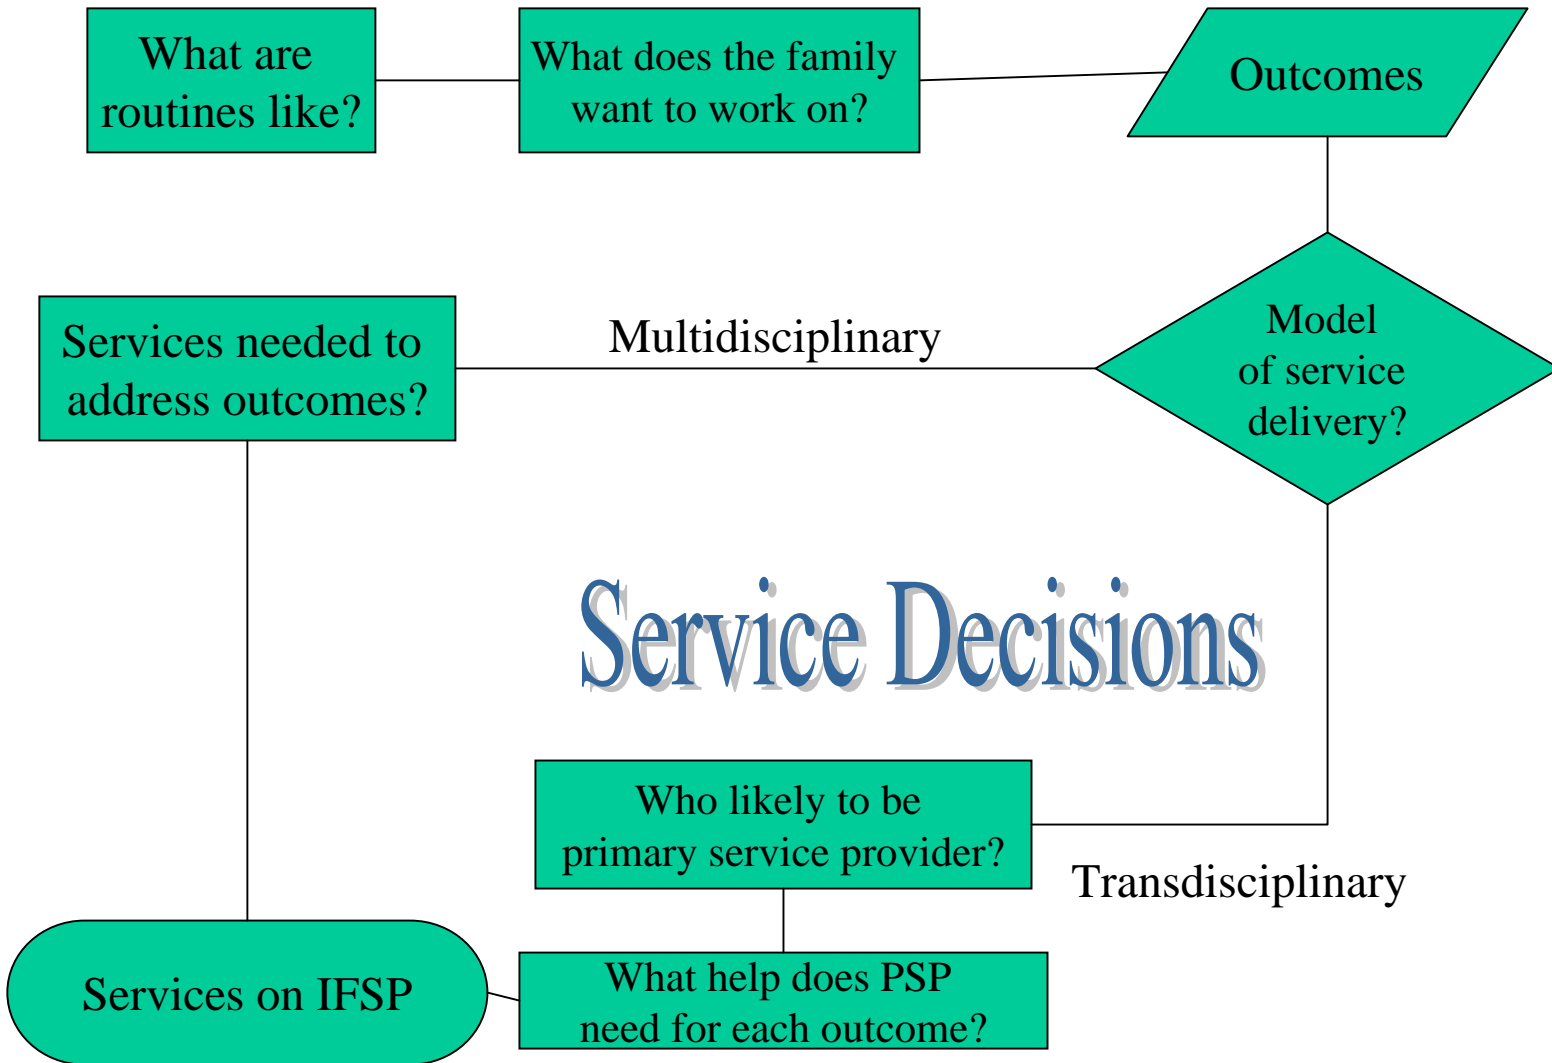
What are routines like?

What does the family want to work on?

Outcomes

Services needed to address outcomes?

Multidisciplinary

Model of service delivery?

Service Decisions

Who likely to be primary service provider?

Transdisciplinary

Services on IFSP

What help does PSP need for each outcome?